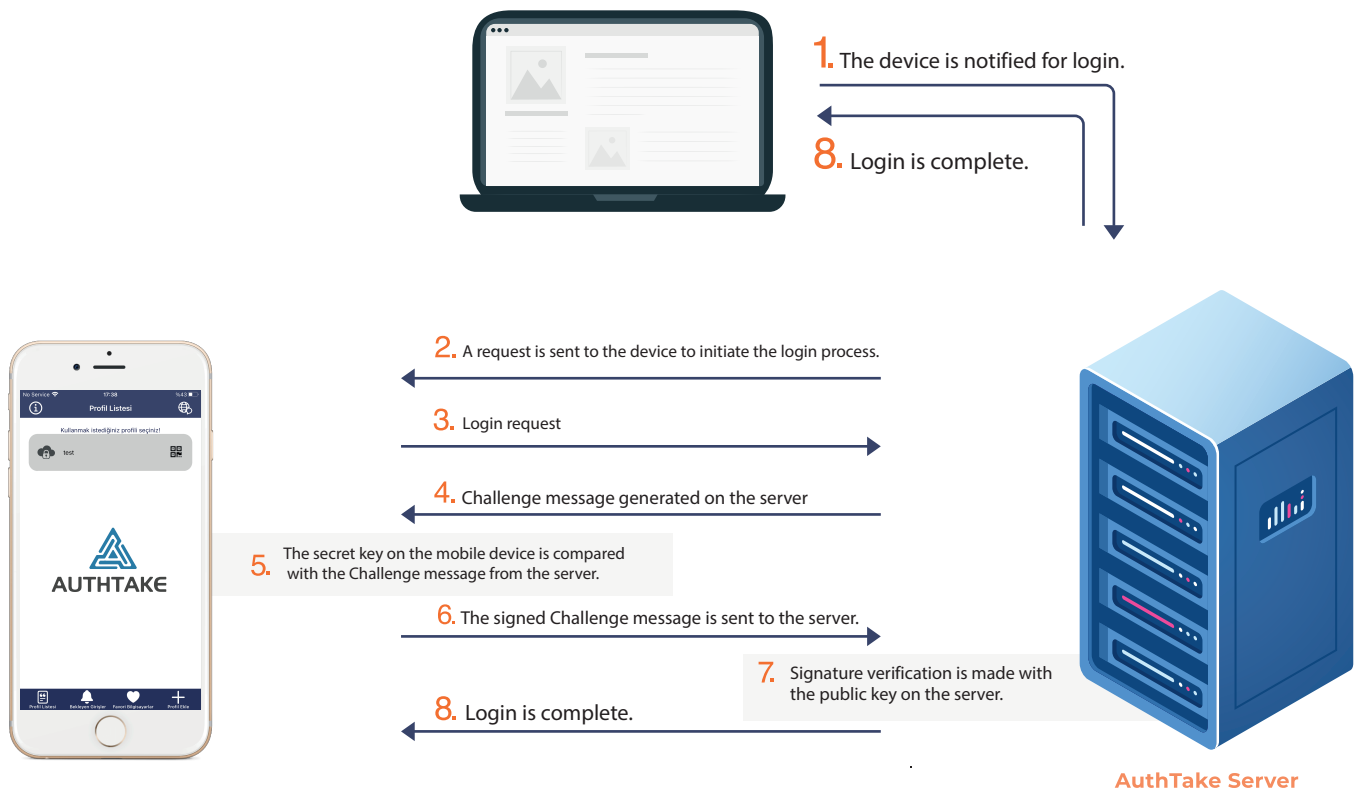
1. The device is notified for login.

8. Login is complete.

No Service 17:38 %43

Profil Listesi

Kullanmak istediğiniz profili seçiniz!

test

AUTHTAKE

Profil Listesi Bekleyen Girişler Favori Bilgisayarlar Profil Ekle

2. A request is sent to the device to initiate the login process.

3. Login request

4. Challenge message generated on the server

5. The secret key on the mobile device is compared with the Challenge message from the server.

6. The signed Challenge message is sent to the server.

7. Signature verification is made with the public key on the server.

8. Login is complete.

AuthTake Server